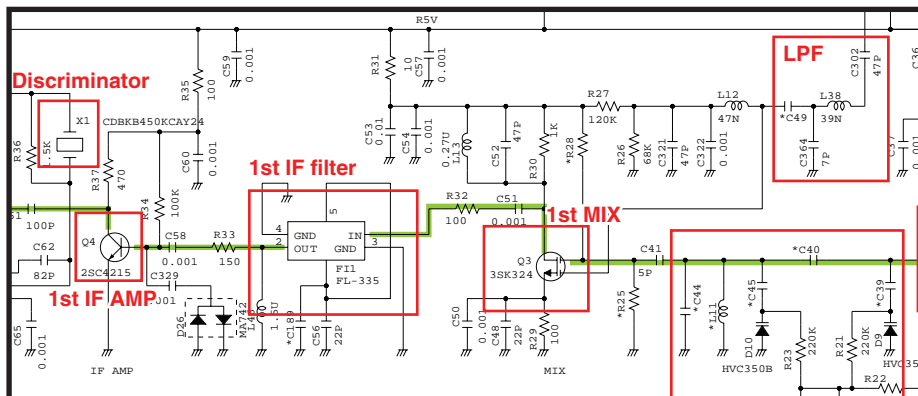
R5V

Discriminator

X1

CDBKB450KCAY24

R36

1.5K

R37

470

R35

100

C59

0.001

C60

0.001

R34

100K

1st IF filter

4 GND

2 OUT

IN 1

GND 3

5

FI1

FL-335

R31

10

C57

0.001

C53

0.01

C54

0.001

L13

0.27U

C52

47P

R30

1K

*R28

R27

120K

R26

68K

C321

47P

C322

0.001

L12

47N

LPF

*C49

L38

39N

C302

47P

C364

7P

R32

100

C51

0.001

1st MIX

Q3

3SK324

C41

5P

*R25

C50

0.001

C48

22P

R29

100

MIX

*C40

*C44

*L11

*C45

D10

HVC350B

R23

R21

220K

220K

*C39

D9

HVC35

R22

C62

82P

100P

Q4

2SC4215

1st IF AMP

C58

0.001

R33

150

C329

.001

D26

MA742

L14

1.5U

*C189

C56

22P

C65

0.001

IF AMP